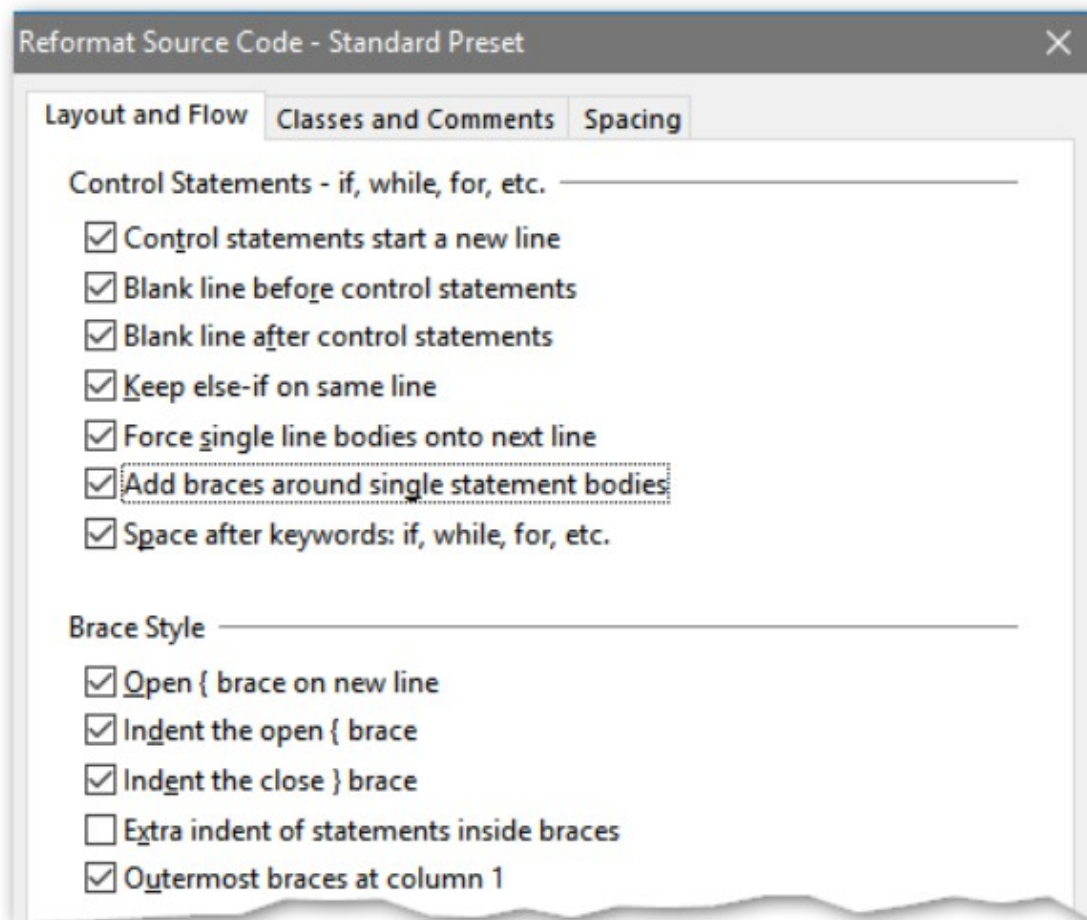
Reformat Source Code - Standard Preset

Layout and Flow | Classes and Comments | Spacing

Control Statements - if, while, for, etc.

☑ Control statements start a new line
☑ Blank line before control statements
☑ Blank line after control statements
☑ Keep else-if on same line
☑ Force single line bodies onto next line
☑ Add braces around single statement bodies
☑ Space after keywords: if, while, for, etc.

Brace Style

☑ Open { brace on new line
☑ Indent the open { brace
☑ Indent the close } brace
☐ Extra indent of statements inside braces
☑ Outermost braces at column 1